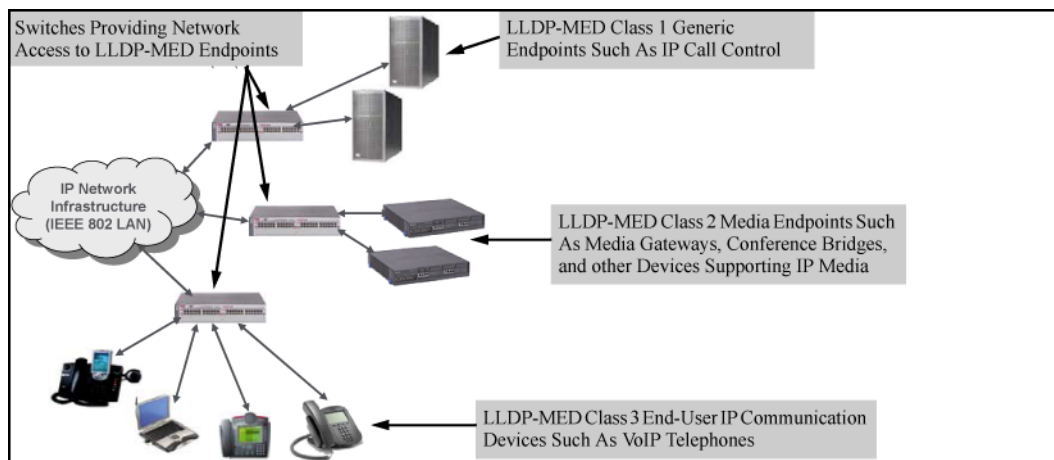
Switches Providing Network Access to LLDP-MED Endpoints

LLDP-MED Class 1 Generic Endpoints Such As IP Call Control

IP Network Infrastructure (IEEE 802 LAN)

LLDP-MED Class 2 Media Endpoints Such As Media Gateways, Conference Bridges, and other Devices Supporting IP Media

LLDP-MED Class 3 End-User IP Communication Devices Such As VoIP Telephones